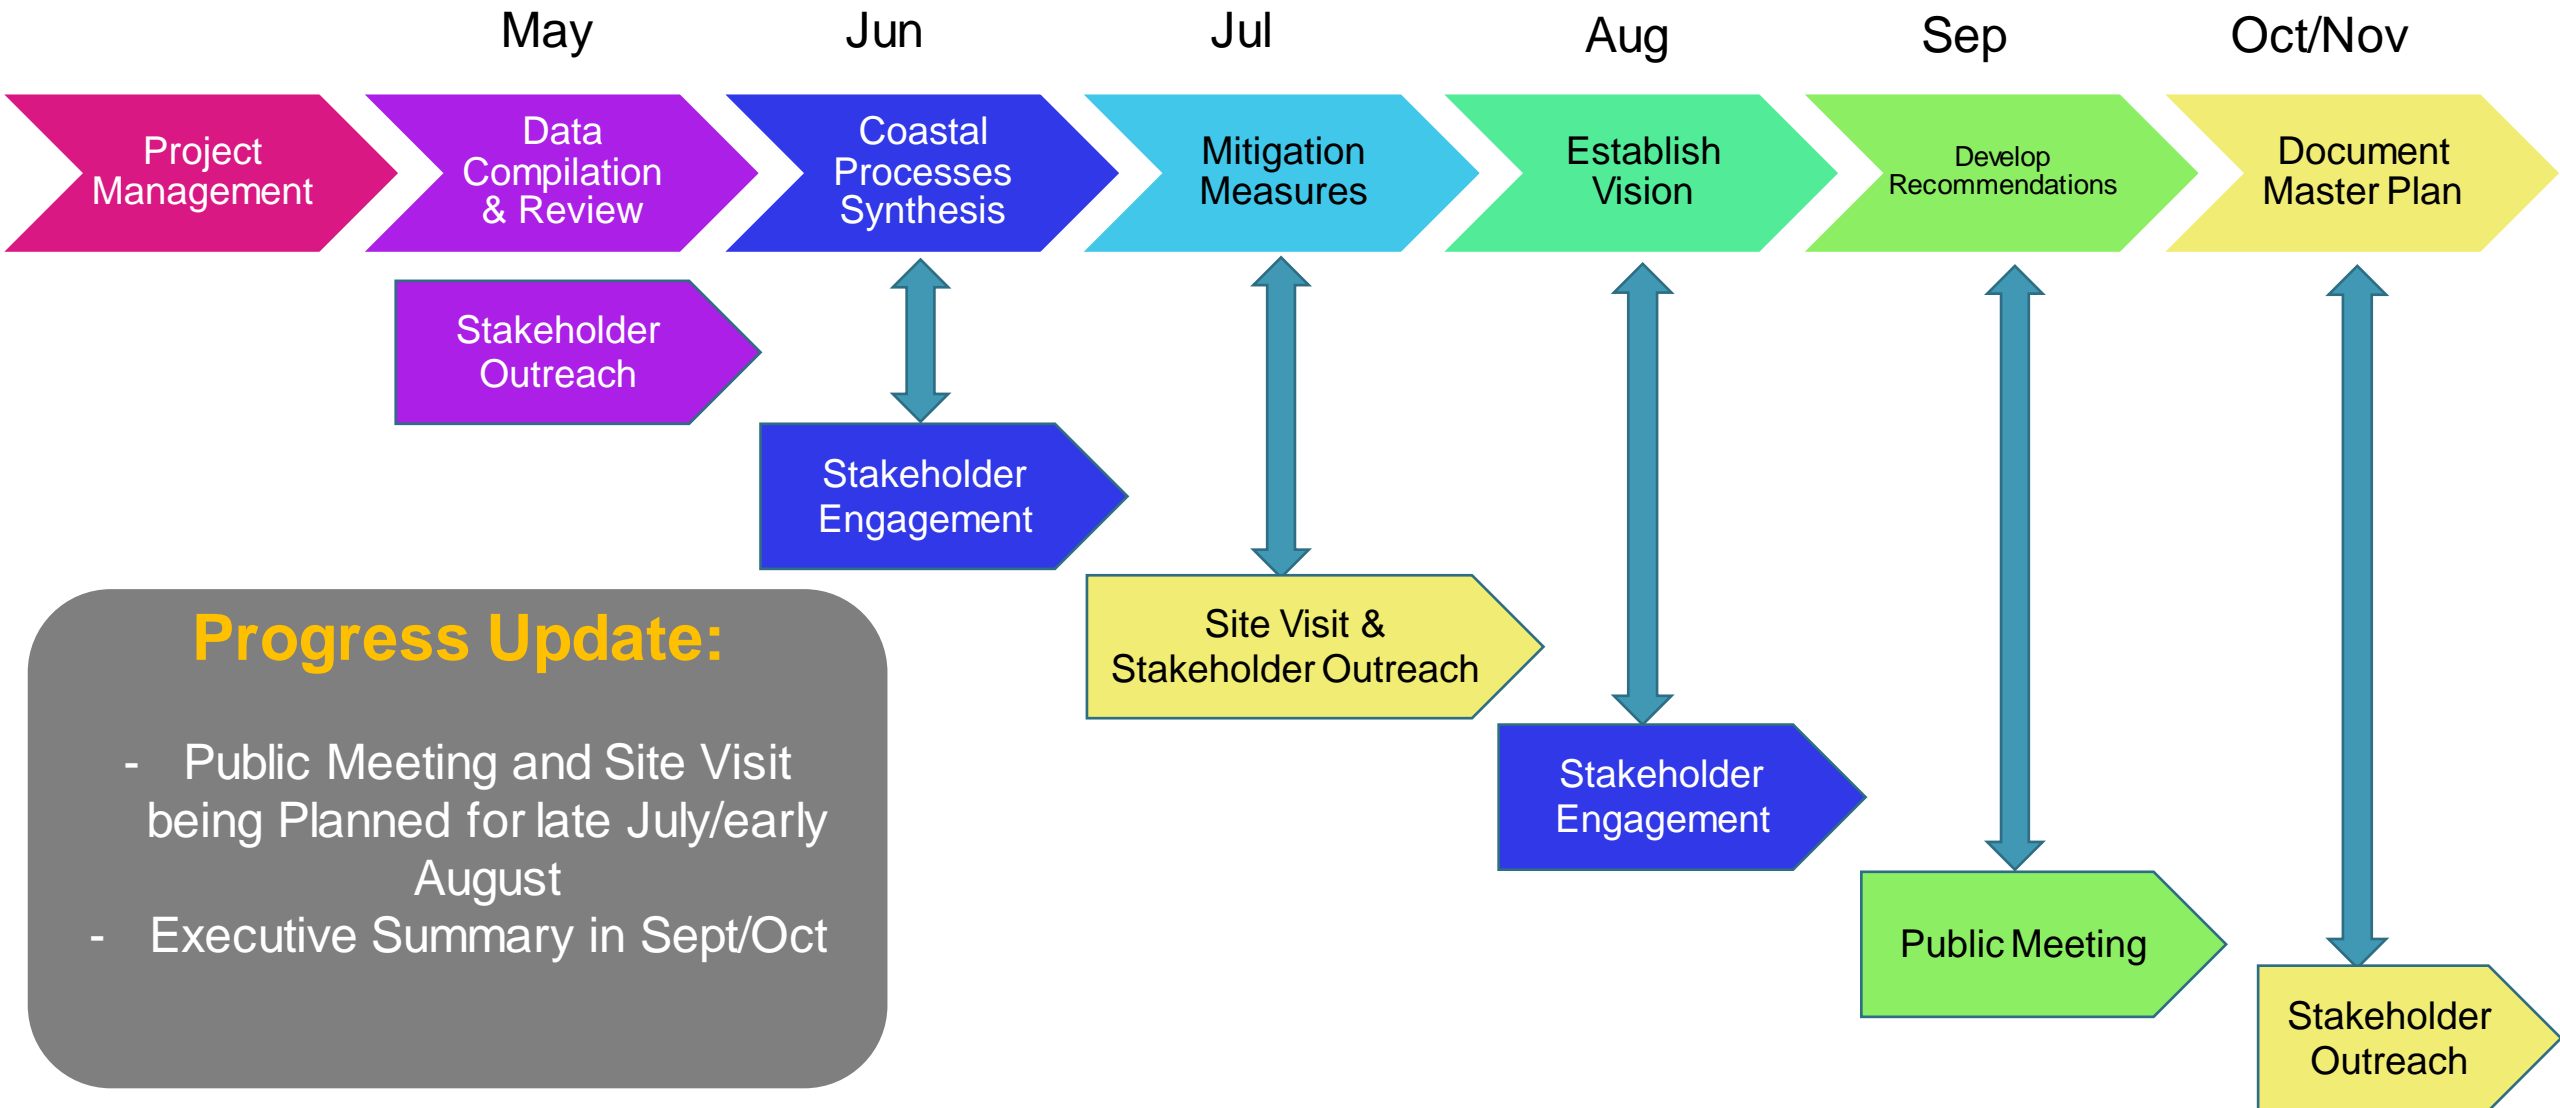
May Jun Jul Aug Sep Oct/Nov

Project Management

Data Compilation & Review

Coastal Processes Synthesis

Mitigation Measures

Establish Vision

Develop Recommendations

Document Master Plan

Stakeholder Outreach

Stakeholder Engagement

Site Visit & Stakeholder Outreach

Stakeholder Engagement

Public Meeting

Stakeholder Outreach

Progress Update:

- Public Meeting and Site Visit being Planned for late July/early August
- Executive Summary in Sept/Oct